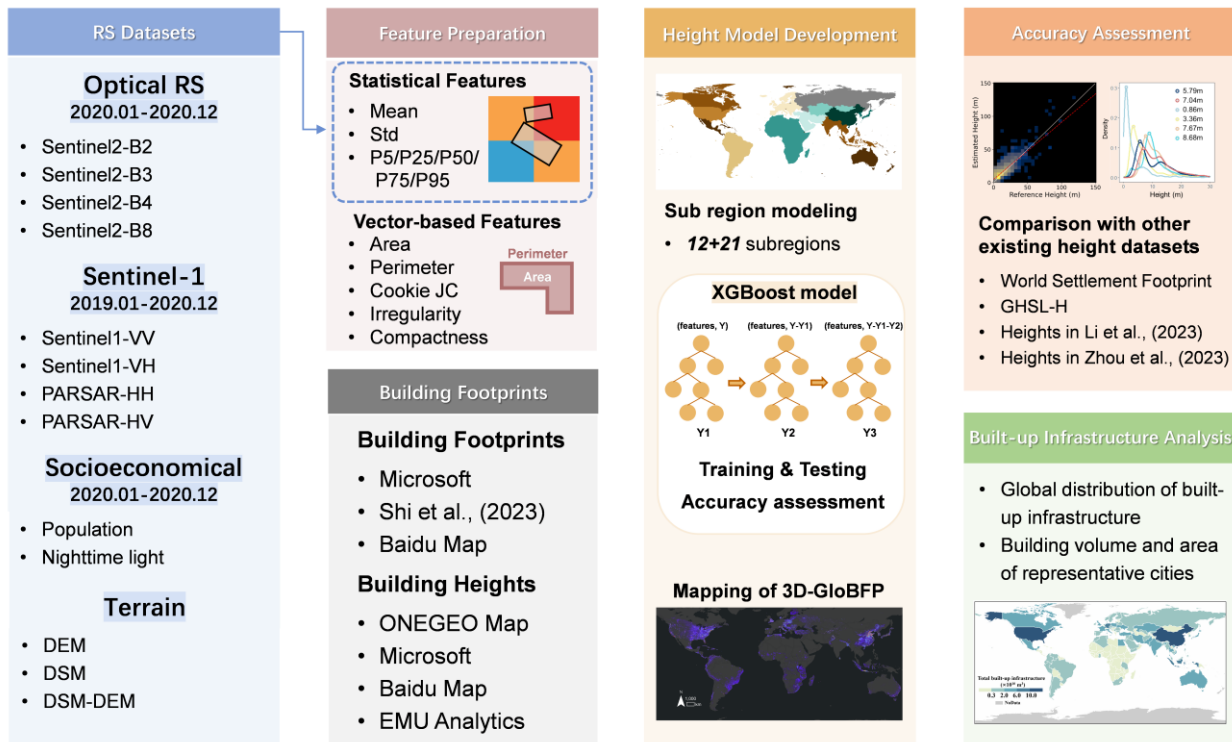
RS Datasets

Optical RS
2020.01-2020.12

- Sentinel2-B2
- Sentinel2-B3
- Sentinel2-B4
- Sentinel2-B8

Sentinel-1
2019.01-2020.12

- Sentinel1-VV
- Sentinel1-VH
- PARSAR-HH
- PARSAR-HV

Socioeconomical
2020.01-2020.12

- Population
- Nighttime light

Terrain

- DEM
- DSM
- DSM-DEM

Feature Preparation

Statistical Features

- Mean
- Std
- P5/P25/P50/P75/P95

Vector-based Features

- Area
- Perimeter
- Cookie JC
- Irregularity
- Compactness

Perimeter
Area

Building Footprints

Building Footprints

- Microsoft
- Shi et al., (2023)
- Baidu Map

Building Heights

- ONEGEO Map
- Microsoft
- Baidu Map
- EMU Analytics

Height Model Development

Sub region modeling

- *12+21* subregions

XGBoost model

(features, Y) (features, Y-Y1) (features, Y-Y1-Y2)

Y1 Y2 Y3

Training & Testing

Accuracy assessment

Mapping of 3D-GloBFP

Accuracy Assessment

Estimated Height (m)
Reference Height (m)
Density
Height (m)
5.79m
7.04m
0.86m
3.36m
7.67m
8.68m

Comparison with other existing height datasets

- World Settlement Footprint
- GHSL-H
- Heights in Li et al., (2023)
- Heights in Zhou et al., (2023)

Built-up Infrastructure Analysis

- Global distribution of built-up infrastructure
- Building volume and area of representative cities

Total built-up infrastructure
0.3 2.0 6.0 10.0
NoData